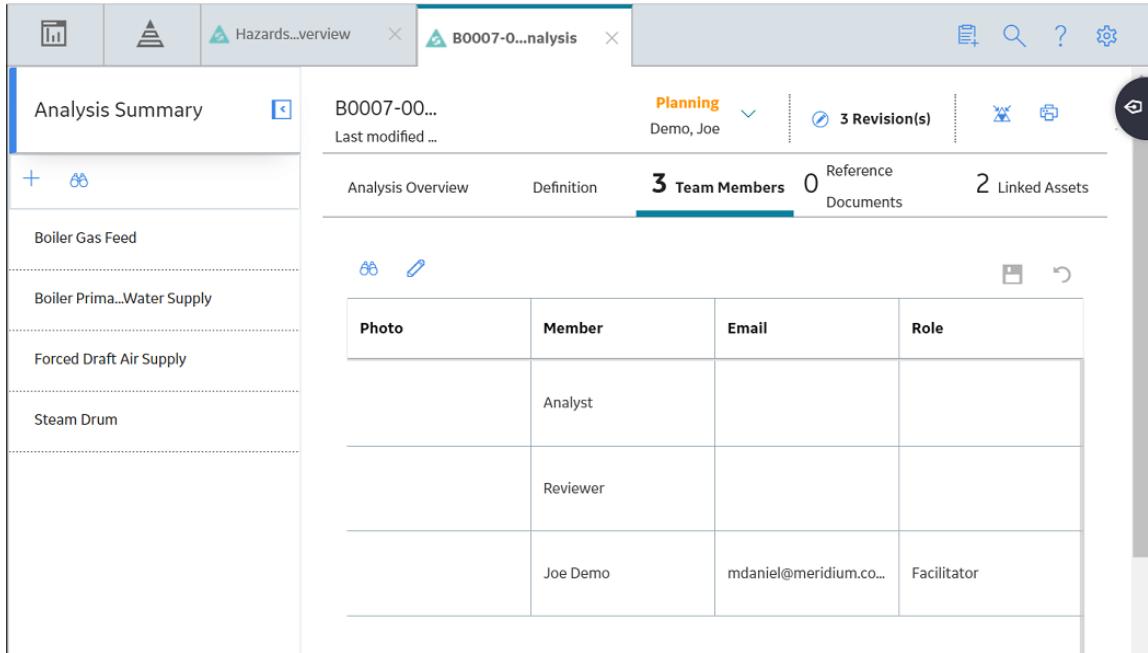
Hazards...verview
B0007-0...nalysis

Analysis Summary

Boiler Gas Feed

Boiler Prima...Water Supply

Forced Draft Air Supply

Steam Drum

B0007-00...
Last modified ...

Planning
Demo, Joe

3 Revision(s)

Analysis Overview
Definition
3 Team Members
0 Reference Documents
2 Linked Assets

| Photo | Member | Email | Role |
|---|---|---|---|
| | Analyst | | |
| | Reviewer | | |
| | Joe Demo | mdaniel@meridium.co... | Facilitator |